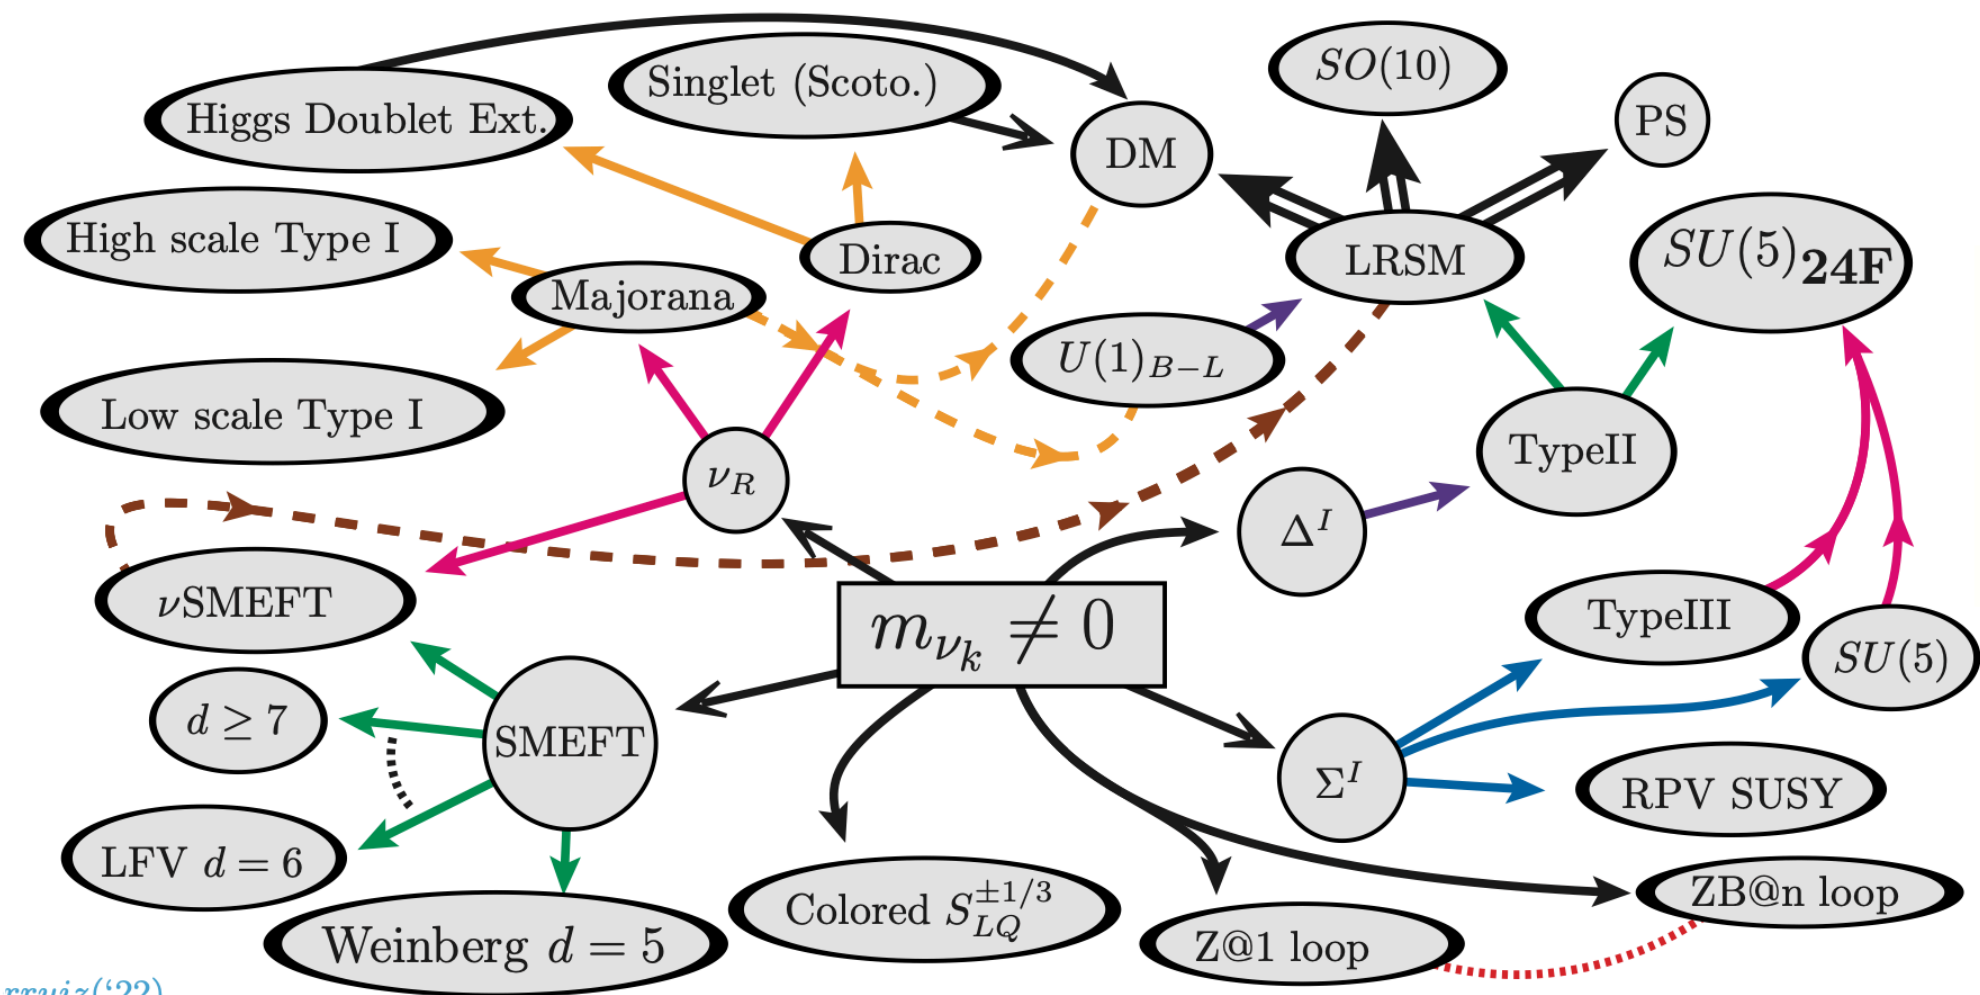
Higgs Doublet Ext.

Singlet (Scoto.)

DM

$SO(10)$

PS

High scale Type I

Dirac

LRSM

$SU(5)_{\mathbf{24F}}$

Majorana

$U(1)_{B-L}$

Low scale Type I

$\nu_R$

TypeII

$\Delta^I$

$\nu$SMEFT

$m_{\nu_k} \neq 0$

TypeIII

$SU(5)$

$d \geq 7$

SMEFT

$\Sigma^I$

RPV SUSY

LFV $d = 6$

Colored $S_{LQ}^{\pm 1/3}$

ZB@n loop

Weinberg $d = 5$

Z@1 loop

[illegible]('22)